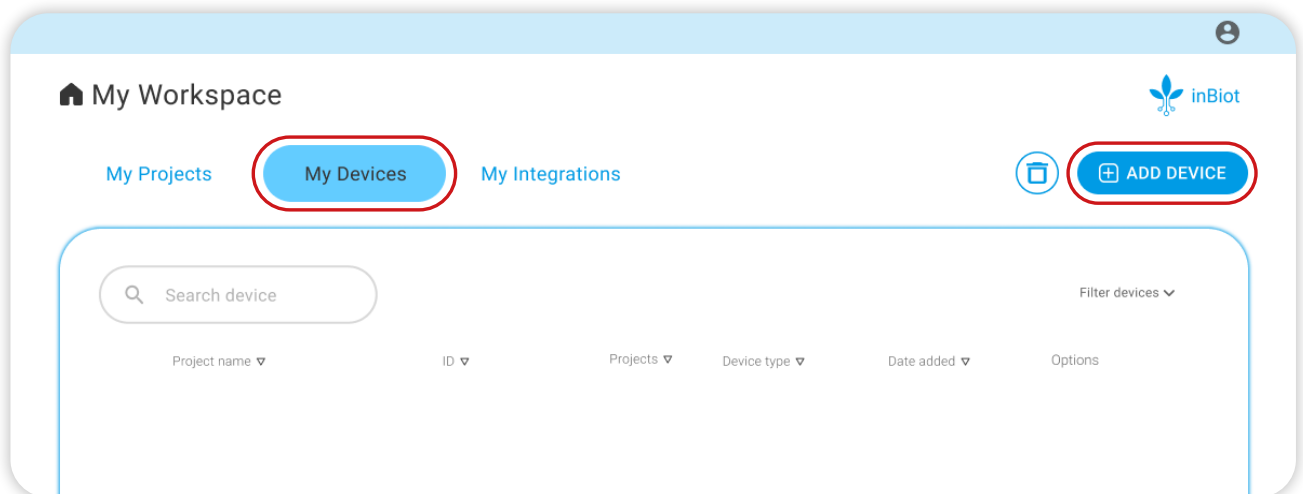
My Workspace

inBiot

My Projects
My Devices
My Integrations

ADD DEVICE

Search device

Filter devices

| Project name ▽ | ID ▽ | Projects ▽ | Device type ▽ | Date added ▽ | Options |
|---|---|---|---|---|---|